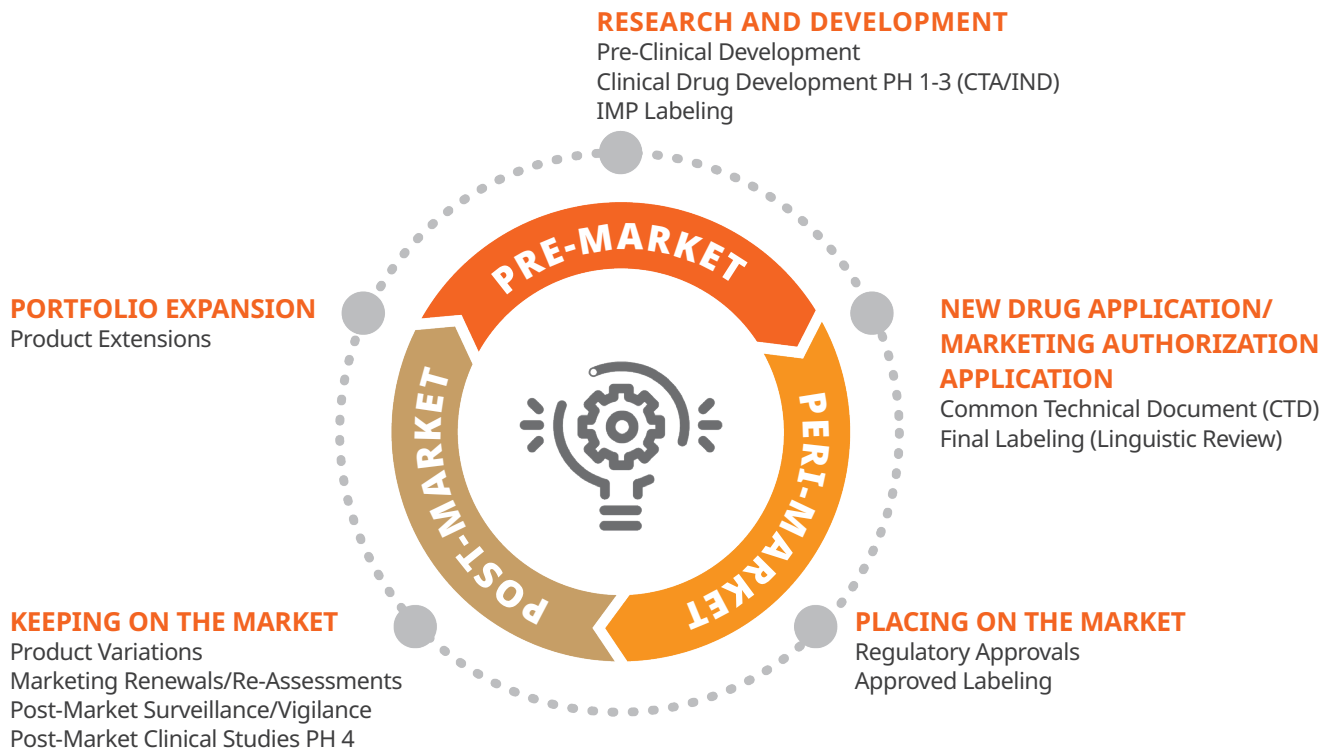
RESEARCH AND DEVELOPMENT
Pre-Clinical Development
Clinical Drug Development PH 1-3 (CTA/IND)
IMP Labeling

PORTFOLIO EXPANSION
Product Extensions

PRE-MARKET

NEW DRUG APPLICATION/ MARKETING AUTHORIZATION APPLICATION
Common Technical Document (CTD)
Final Labeling (Linguistic Review)

POST-MARKET

PERI-MARKET

KEEPING ON THE MARKET
Product Variations
Marketing Renewals/Re-Assessments
Post-Market Surveillance/Vigilance
Post-Market Clinical Studies PH 4

PLACING ON THE MARKET
Regulatory Approvals
Approved Labeling